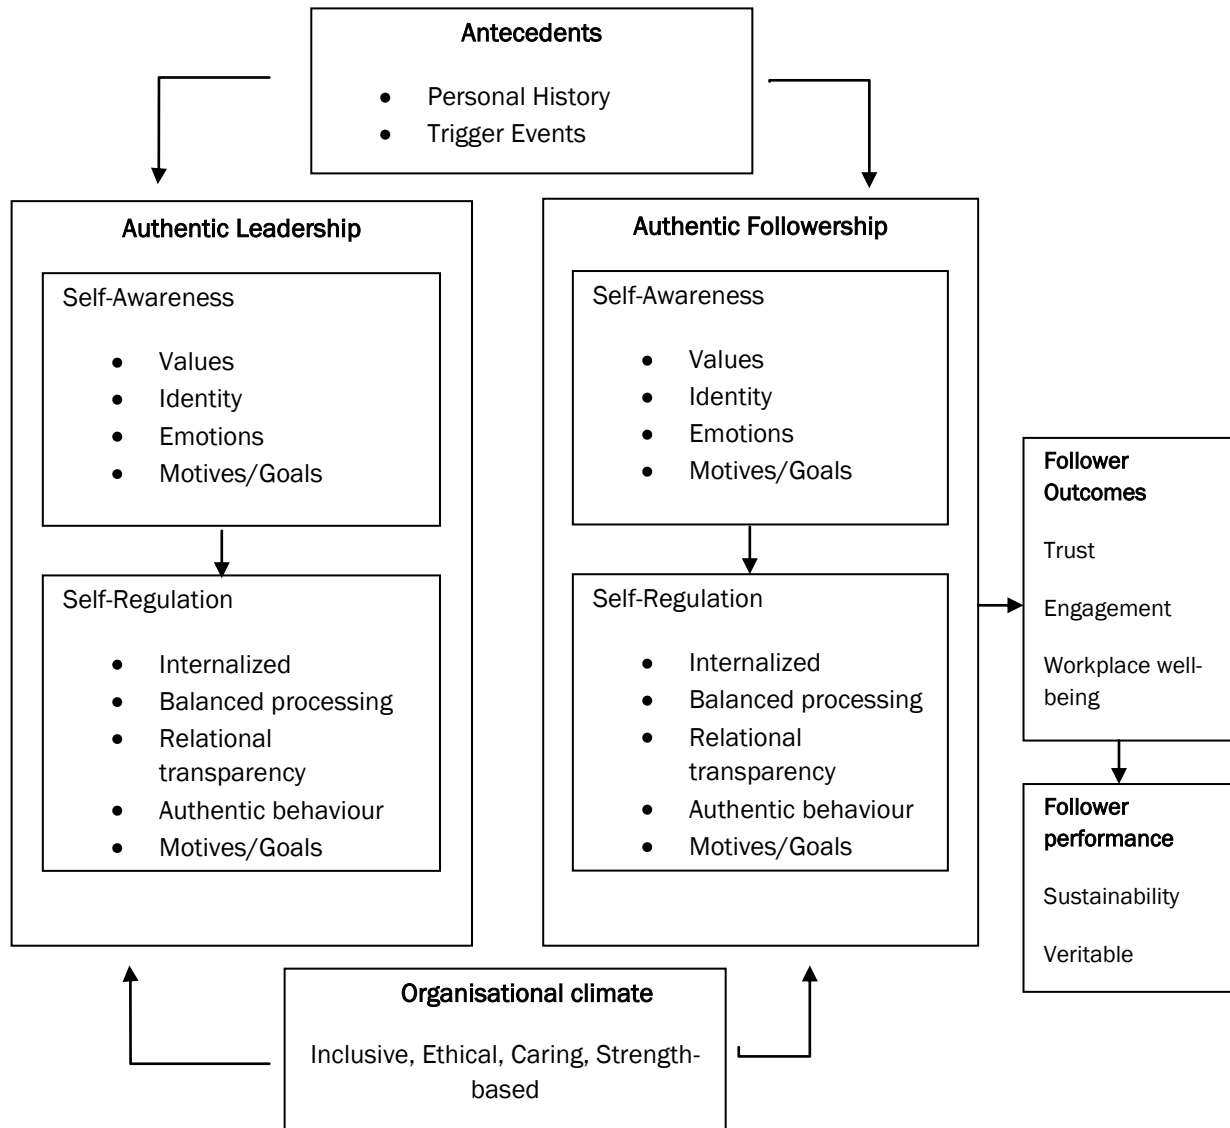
Antecedents

- Personal History
- Trigger Events

Authentic Leadership

Self-Awareness

- Values
- Identity
- Emotions
- Motives/Goals

Self-Regulation

- Internalized
- Balanced processing
- Relational transparency
- Authentic behaviour
- Motives/Goals

Authentic Followership

Self-Awareness

- Values
- Identity
- Emotions
- Motives/Goals

Self-Regulation

- Internalized
- Balanced processing
- Relational transparency
- Authentic behaviour
- Motives/Goals

Follower Outcomes

Trust

Engagement

Workplace well-being

Follower performance

Sustainability

Veritable

Organisational climate

Inclusive, Ethical, Caring, Strength-based